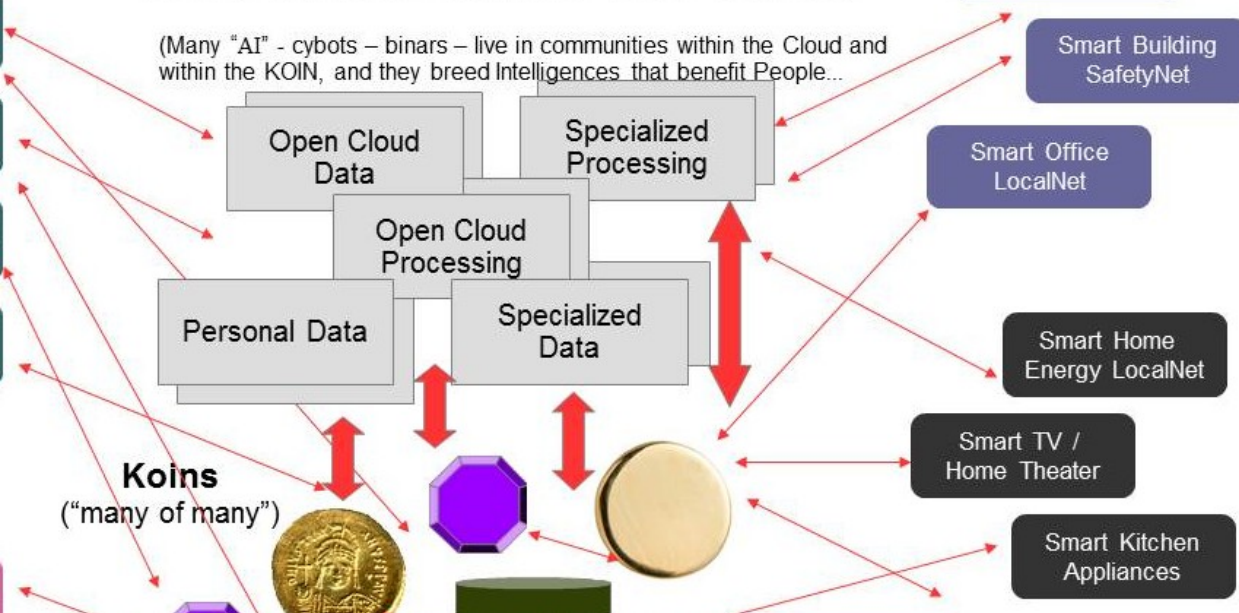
(Many "AI" - cybots – binars – live in communities within the Cloud and within the KOIN, and they breed Intelligences that benefit People...

Open Cloud Data

Specialized Processing

Open Cloud Processing

Personal Data

Specialized Data

Smart Building SafetyNet

Smart Office LocalNet

Smart Home Energy LocalNet

Smart TV / Home Theater

Smart Kitchen Appliances

Koins
("many of many")